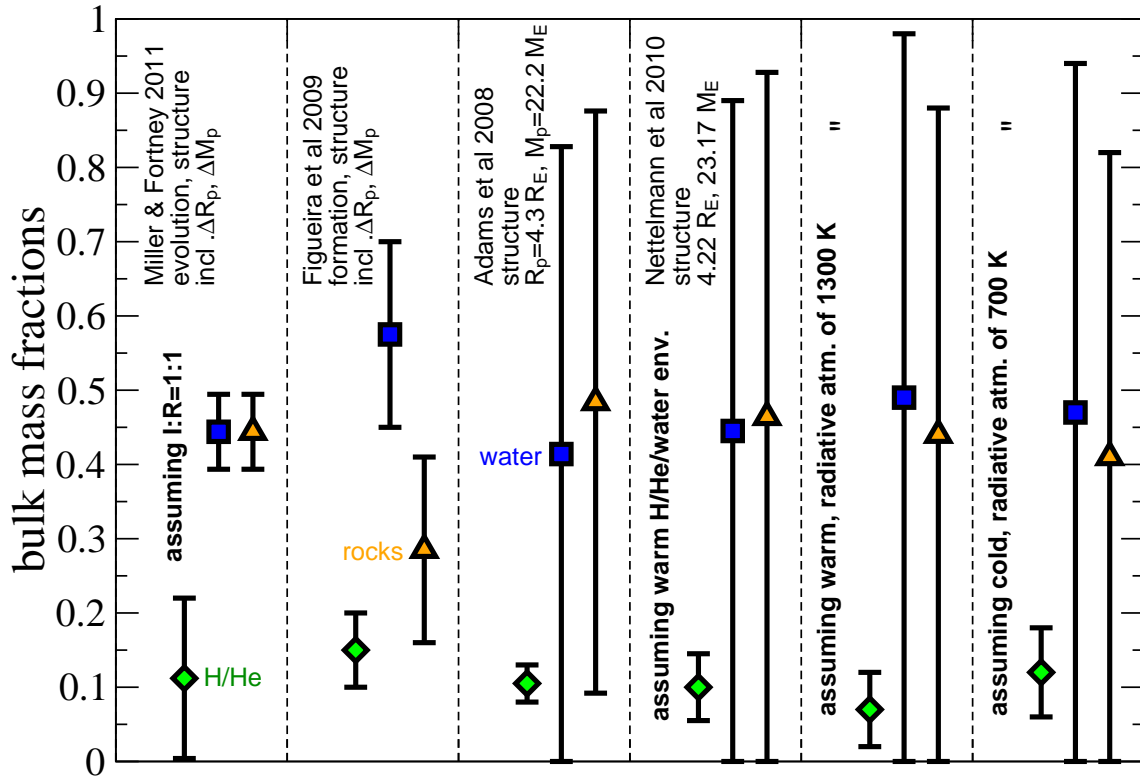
1
0.9
0.8
0.7
0.6
0.5
0.4
0.3
0.2
0.1
0

bulk mass fractions

Miller & Fortney 2011 evolution, structure incl. $\Delta R_p$, $\Delta M_p$

assuming I:R=1:1

H/He

Figueira et al 2009 formation, structure incl. $\Delta R_p$, $\Delta M_p$

rocks

Adams et al 2008 structure $R_p$=4.3 $R_E$, $M_p$=22.2 $M_E$

water

Nettelmann et al 2010 structure 4.22 $R_E$, 23.17 $M_E$

assuming warm H/He/water env.

"

assuming warm, radiative atm. of 1300 K

"

assuming cold, radiative atm. of 700 K